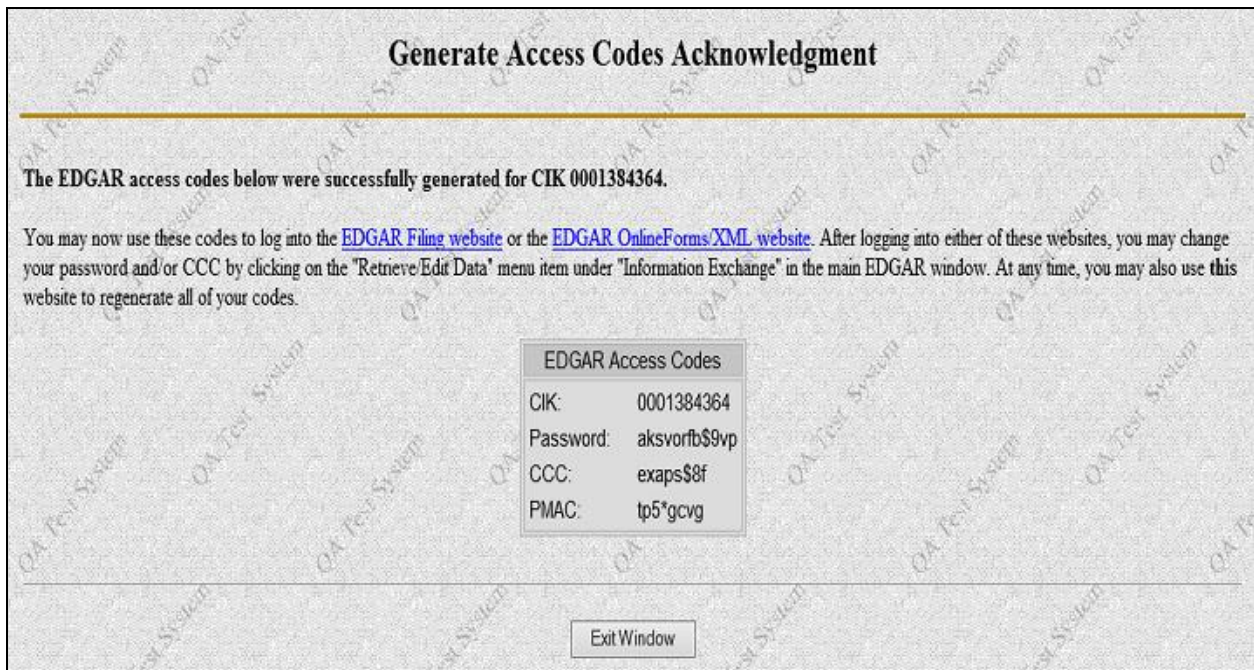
Generate Access Codes Acknowledgment

The EDGAR access codes below were successfully generated for CIK 0001384364.

You may now use these codes to log into the EDGAR Filing website or the EDGAR OnlineForms/XML website. After logging into either of these websites, you may change your password and/or CCC by clicking on the "Retrieve/Edit Data" menu item under "Information Exchange" in the main EDGAR window. At any time, you may also use this website to regenerate all of your codes.

| EDGAR Access Codes | |
|---|---|
| CIK: | 0001384364 |
| Password: | aksvorfb$9vp |
| CCC: | exaps$8f |
| PMAC: | tp5*gcvg |

Exit Window

QA Test System